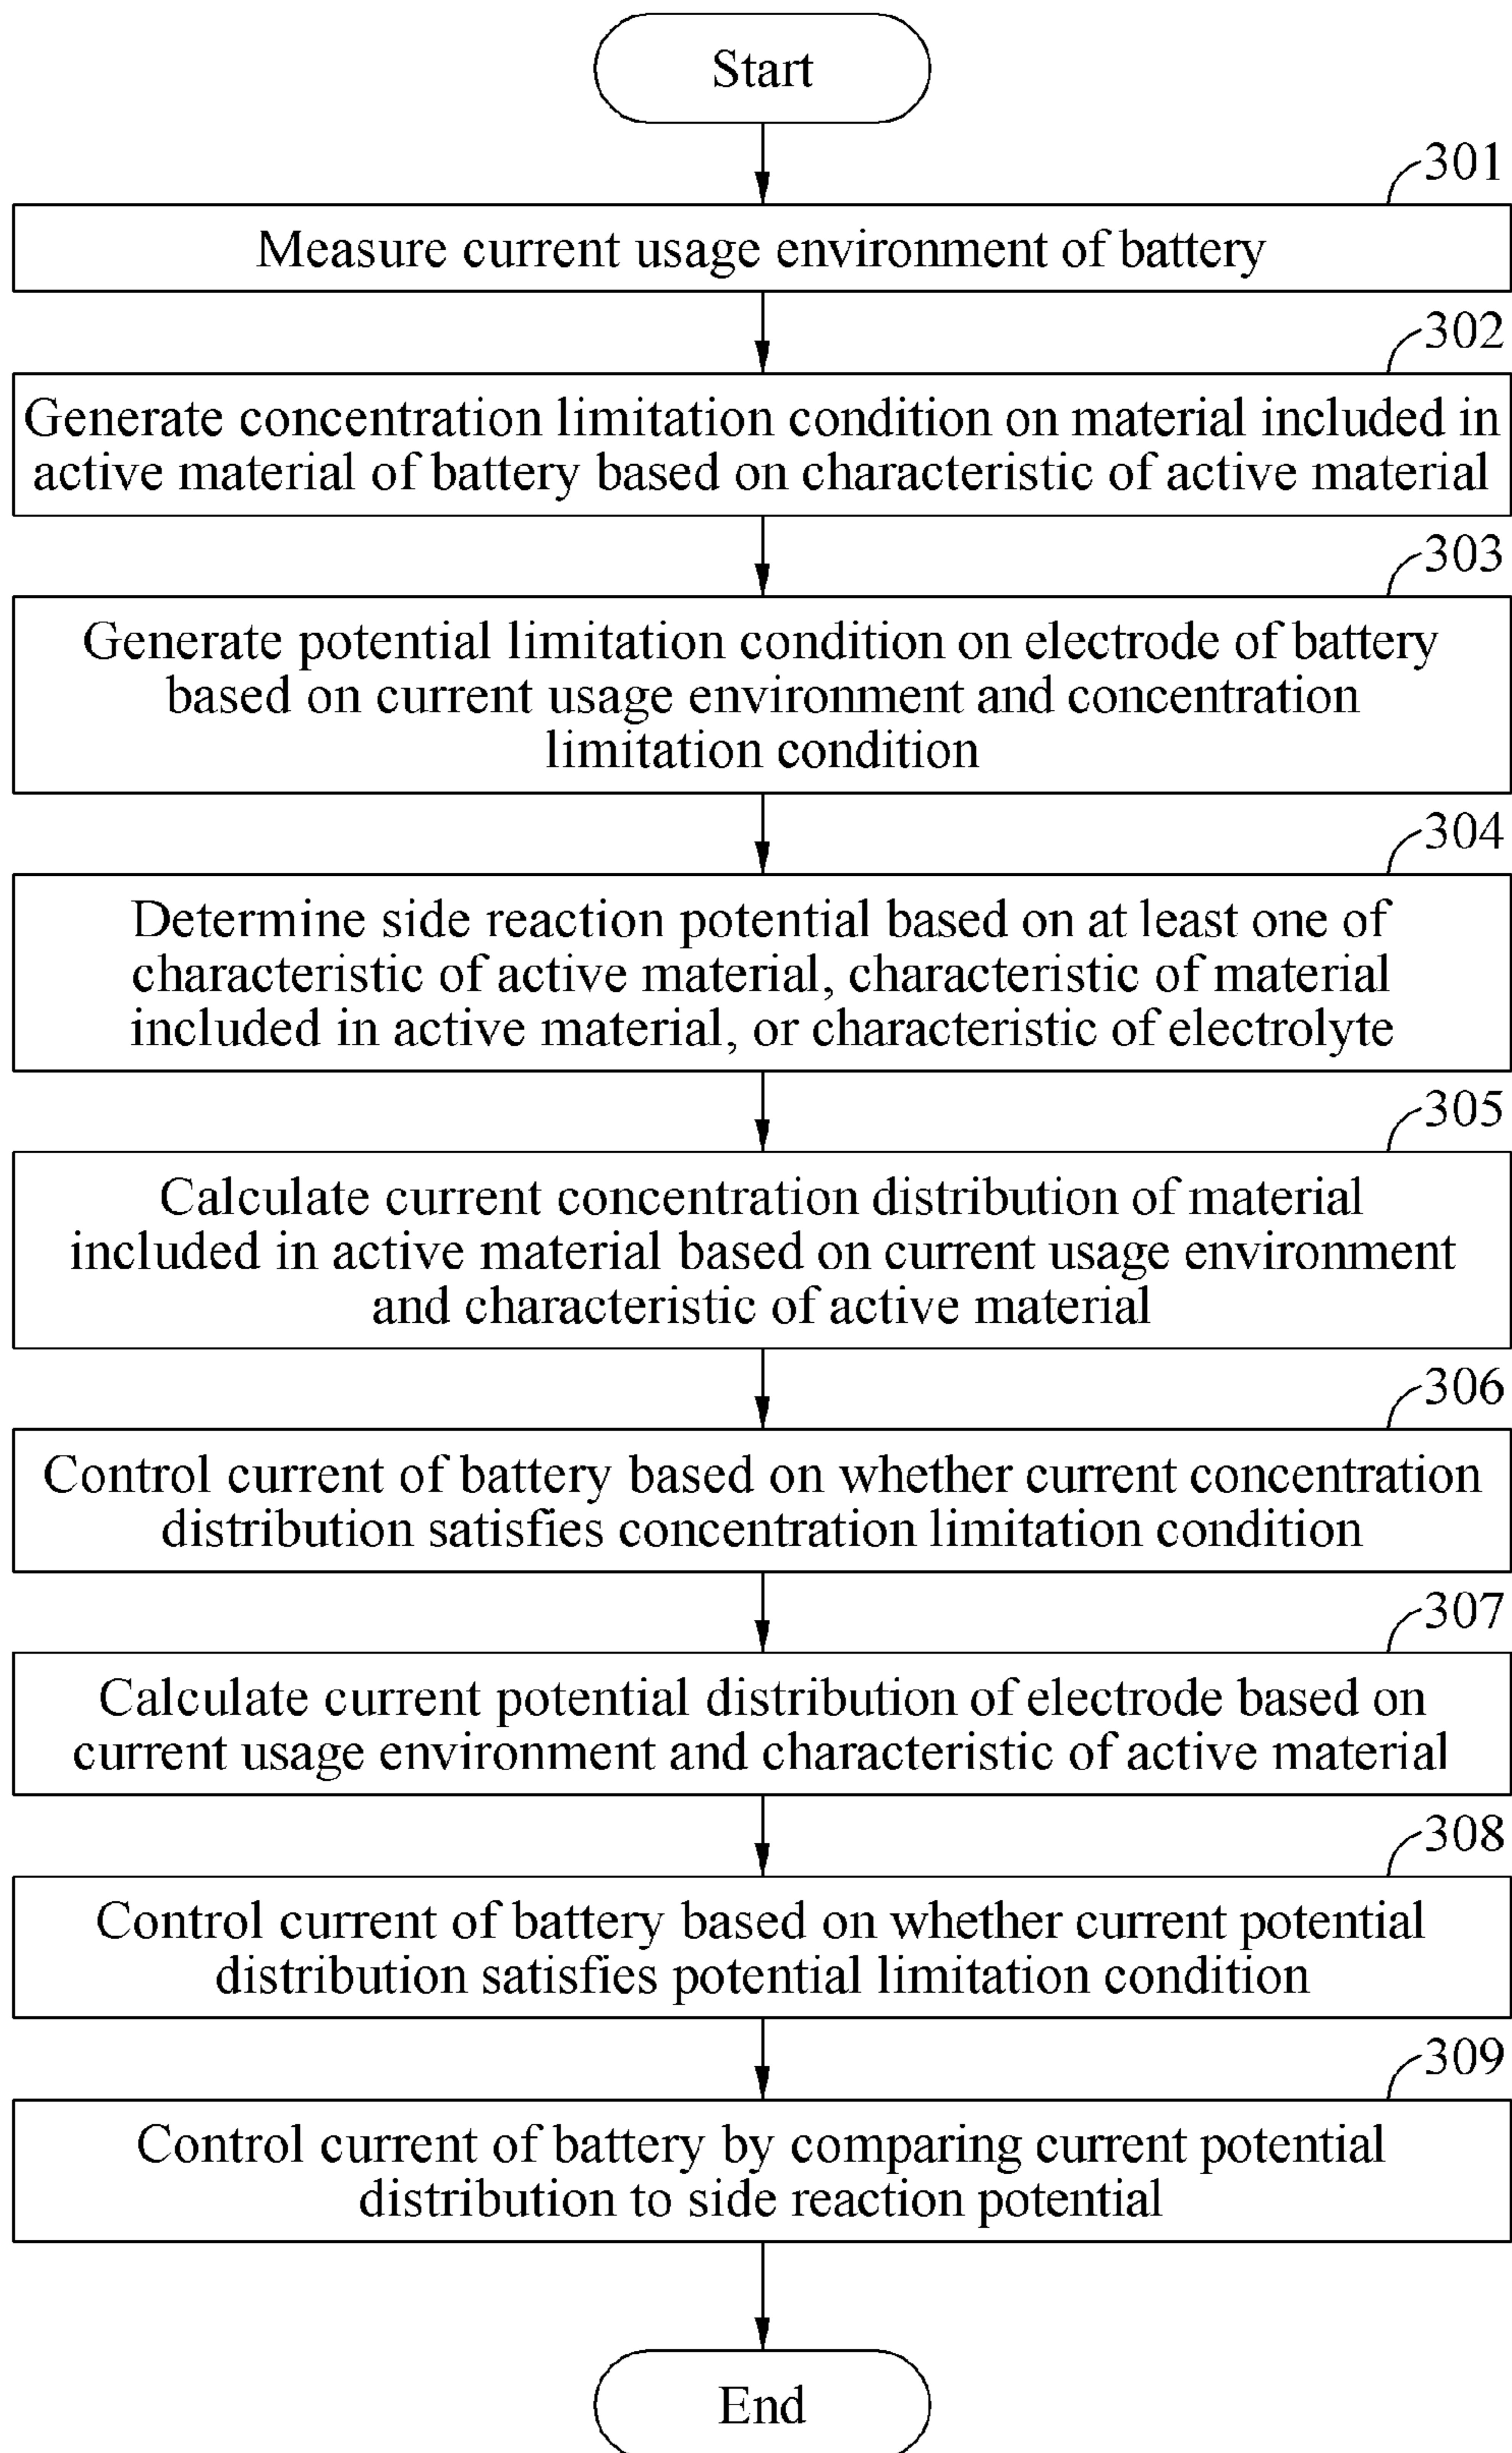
Start

301

Measure current usage environment of battery

302

Generate concentration limitation condition on material included in active material of battery based on characteristic of active material

303

Generate potential limitation condition on electrode of battery based on current usage environment and concentration limitation condition

304

Determine side reaction potential based on at least one of characteristic of active material, characteristic of material included in active material, or characteristic of electrolyte

305

Calculate current concentration distribution of material included in active material based on current usage environment and characteristic of active material

306

Control current of battery based on whether current concentration distribution satisfies concentration limitation condition

307

Calculate current potential distribution of electrode based on current usage environment and characteristic of active material

308

Control current of battery based on whether current potential distribution satisfies potential limitation condition

309

Control current of battery by comparing current potential distribution to side reaction potential

End